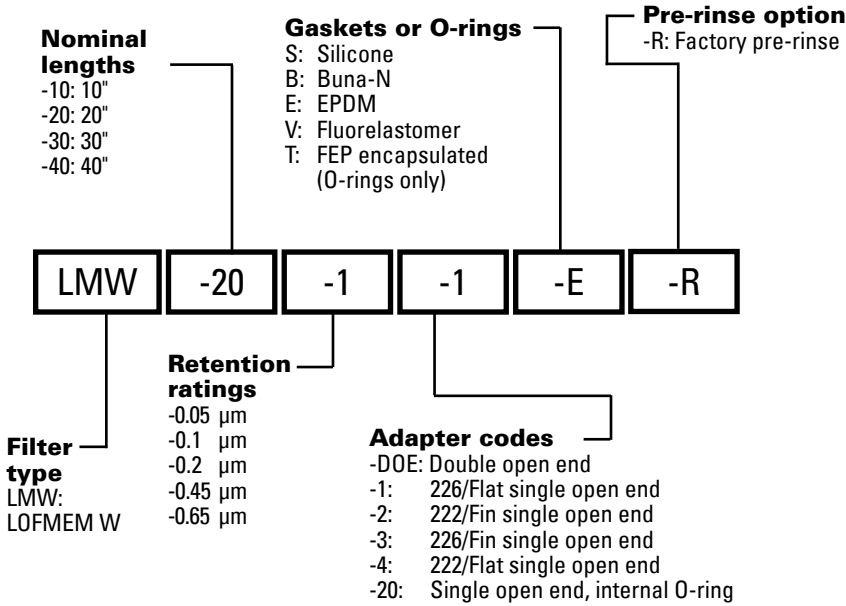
Nominal lengths
-10: 10"
-20: 20"
-30: 30"
-40: 40"

Gaskets or O-rings
S: Silicone
B: Buna-N
E: EPDM
V: Fluorelastomer
T: FEP encapsulated (O-rings only)

Pre-rinse option
-R: Factory pre-rinse

| LMW | -20 | -1 | -1 | -E | -R |
|---|---|---|---|---|---|

Retention ratings
-0.05 µm
-0.1 µm
-0.2 µm
-0.45 µm
-0.65 µm

Filter type
LMW: LOFMEM W

Adapter codes
-DOE: Double open end
-1: 226/Flat single open end
-2: 222/Fin single open end
-3: 226/Fin single open end
-4: 222/Flat single open end
-20: Single open end, internal O-ring